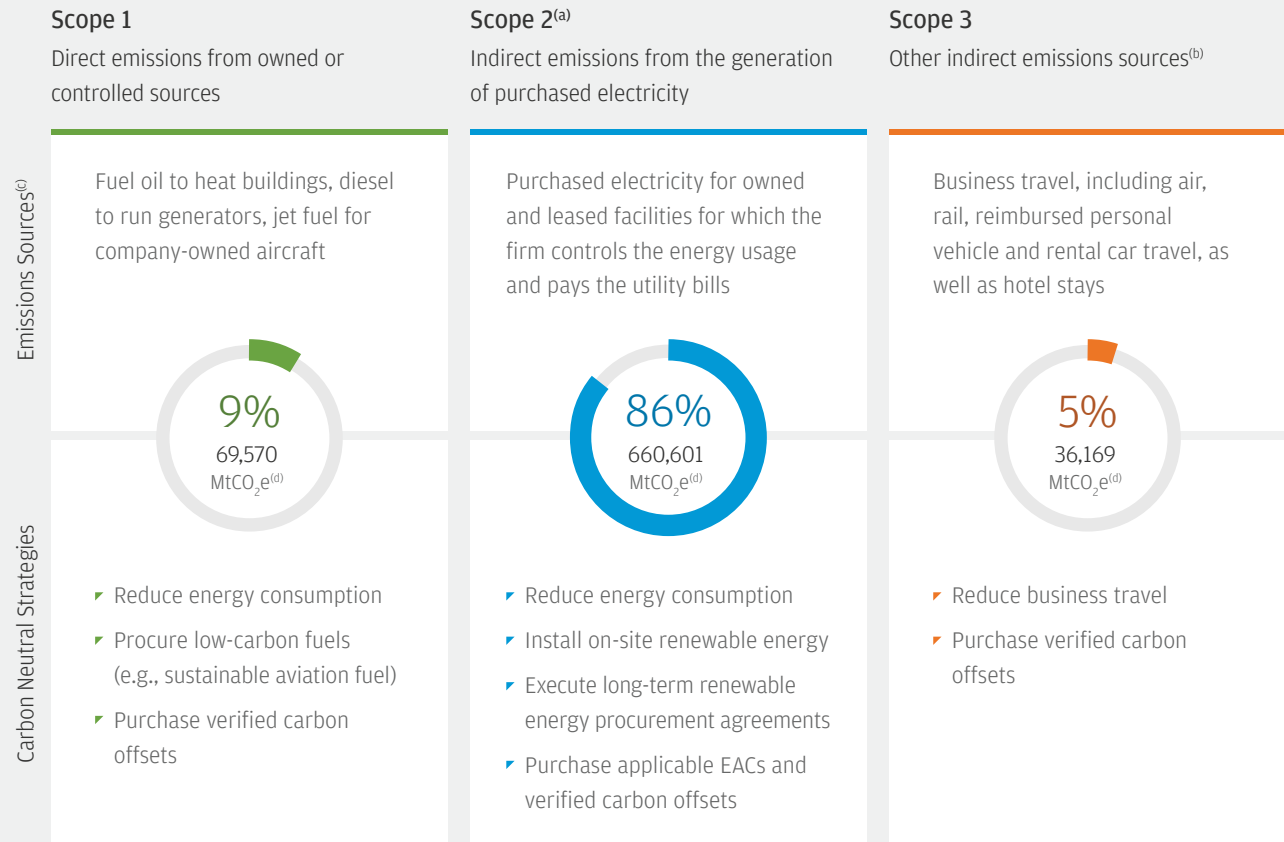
Scope 1
Direct emissions from owned or controlled sources

Scope 2$^{(a)}$
Indirect emissions from the generation of purchased electricity

Scope 3
Other indirect emissions sources$^{(b)}$

Emissions Sources$^{(c)}$

Fuel oil to heat buildings, diesel to run generators, jet fuel for company-owned aircraft

9%
69,570
$MtCO_2e^{(d)}$

Purchased electricity for owned and leased facilities for which the firm controls the energy usage and pays the utility bills

86%
660,601
$MtCO_2e^{(d)}$

Business travel, including air, rail, reimbursed personal vehicle and rental car travel, as well as hotel stays

5%
36,169
$MtCO_2e^{(d)}$

Carbon Neutral Strategies

Reduce energy consumption
Procure low-carbon fuels (e.g., sustainable aviation fuel)
Purchase verified carbon offsets

Reduce energy consumption
Install on-site renewable energy
Execute long-term renewable energy procurement agreements
Purchase applicable EACs and verified carbon offsets

Reduce business travel
Purchase verified carbon offsets